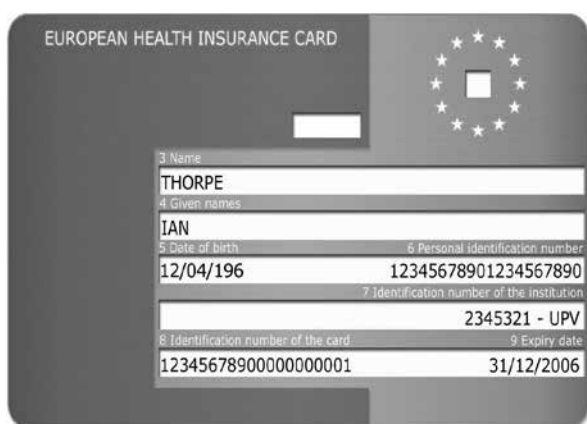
EUROPEAN HEALTH INSURANCE CARD

3 Name
THORPE
4 Given names
IAN
5 Date of birth
12/04/196
6 Personal identification number
12345678901234567890
7 Identification number of the institution
2345321 - UPV
8 Identification number of the card
12345678900000000001
9 Expiry date
31/12/2006